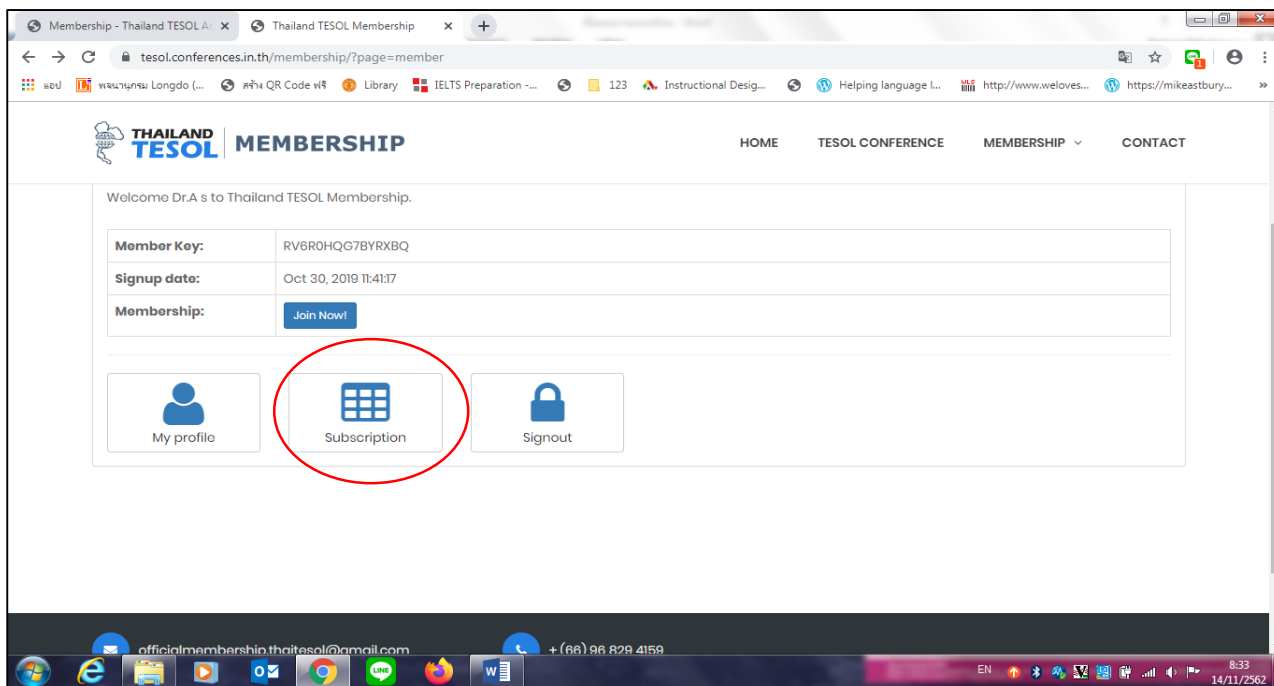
Membership - Thailand TESOL A ×
Thailand TESOL Membership ×
+

tesol.conferences.in.th/membership/?page=member

แอป
พจนานุกรม Longdo (...
สร้าง QR Code ฟรี
Library
IELTS Preparation -...
123
Instructional Desig...
Helping language l...
http://www.weloves...
https://mikeastbury...

THAILAND TESOL | MEMBERSHIP

HOME
TESOL CONFERENCE
MEMBERSHIP
CONTACT

Welcome Dr.A s to Thailand TESOL Membership.

| Member Key: | RV6R0HQG7BYRXBQ |
|---|---|
| Signup date: | Oct 30, 2019 11:41:17 |
| Membership: | Join Now! |

My profile
Subscription
Signout

officialmembership.thaitesol@gmail.com
+ (66) 96 829 4159

EN
8:33
14/11/2562